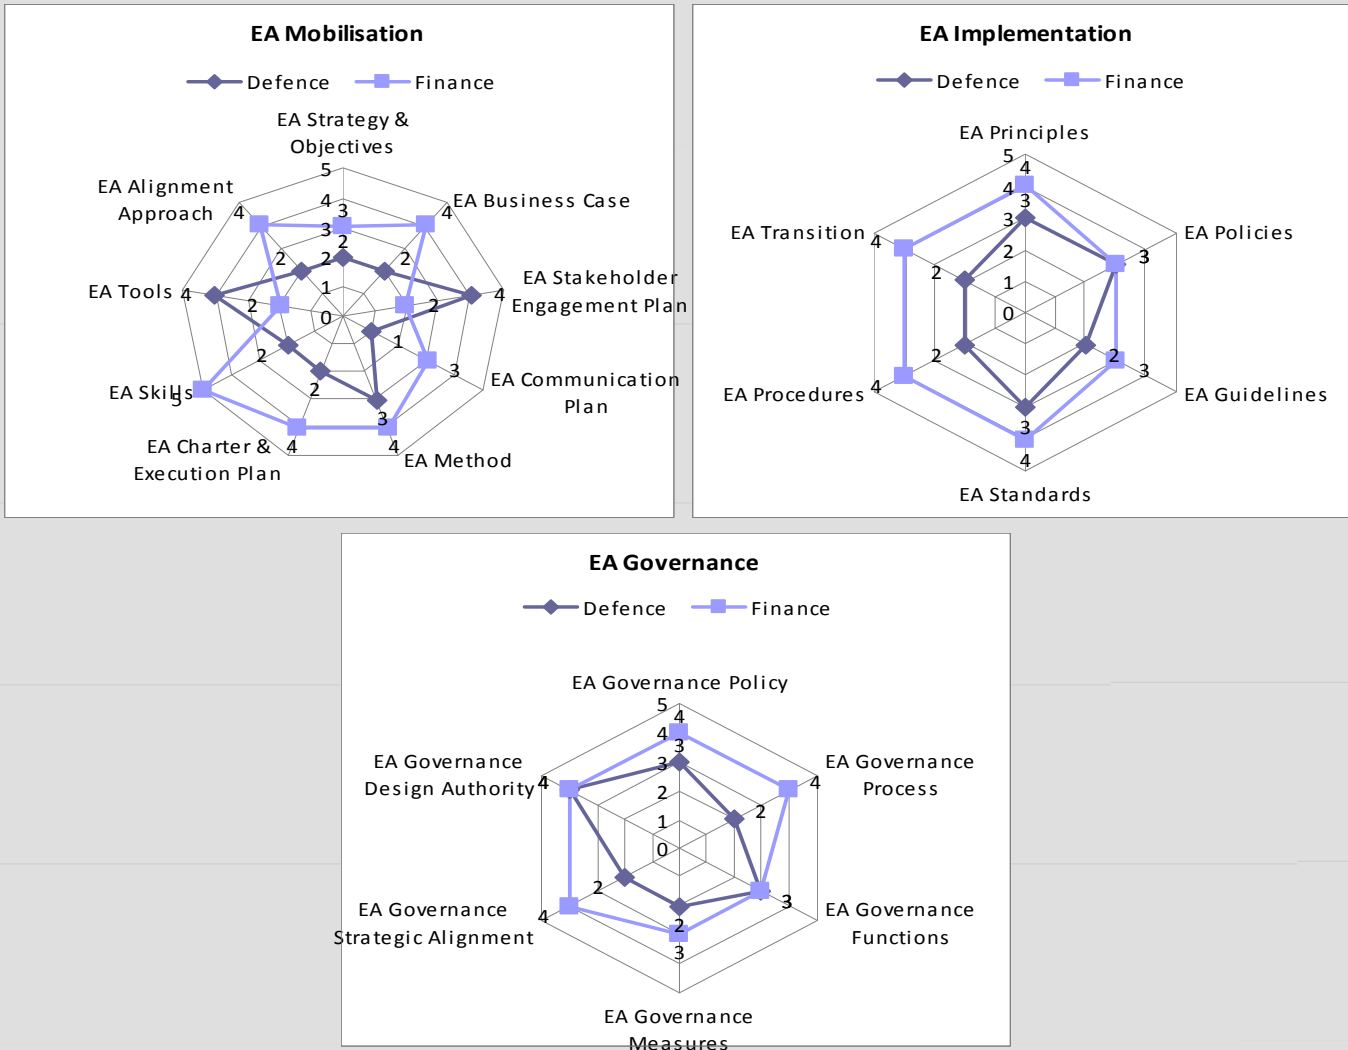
EA Mobilisation

Defence Finance

EA Strategy & Objectives

5
4
3
2
1
0

3
3
2

EA Business Case
4
2

EA Stakeholder Engagement Plan
4
2

EA Communication Plan
3
1

EA Method
4
3

EA Charter & Execution Plan
4
2

EA Skills
5
2

EA Tools
4
2

EA Alignment Approach
4
2

EA Implementation

Defence Finance

EA Principles
5
4
4
3
3
2
1
0

EA Policies
3

EA Guidelines
3
2

EA Standards
4
3

EA Procedures
4
2

EA Transition
4
2

EA Governance

Defence Finance

EA Governance Policy
5
4
4
3
3
2
1
0

EA Governance Process
4
2

EA Governance Functions
3

EA Governance Measures
3
2

EA Governance Strategic Alignment
4
2

EA Governance Design Authority
4